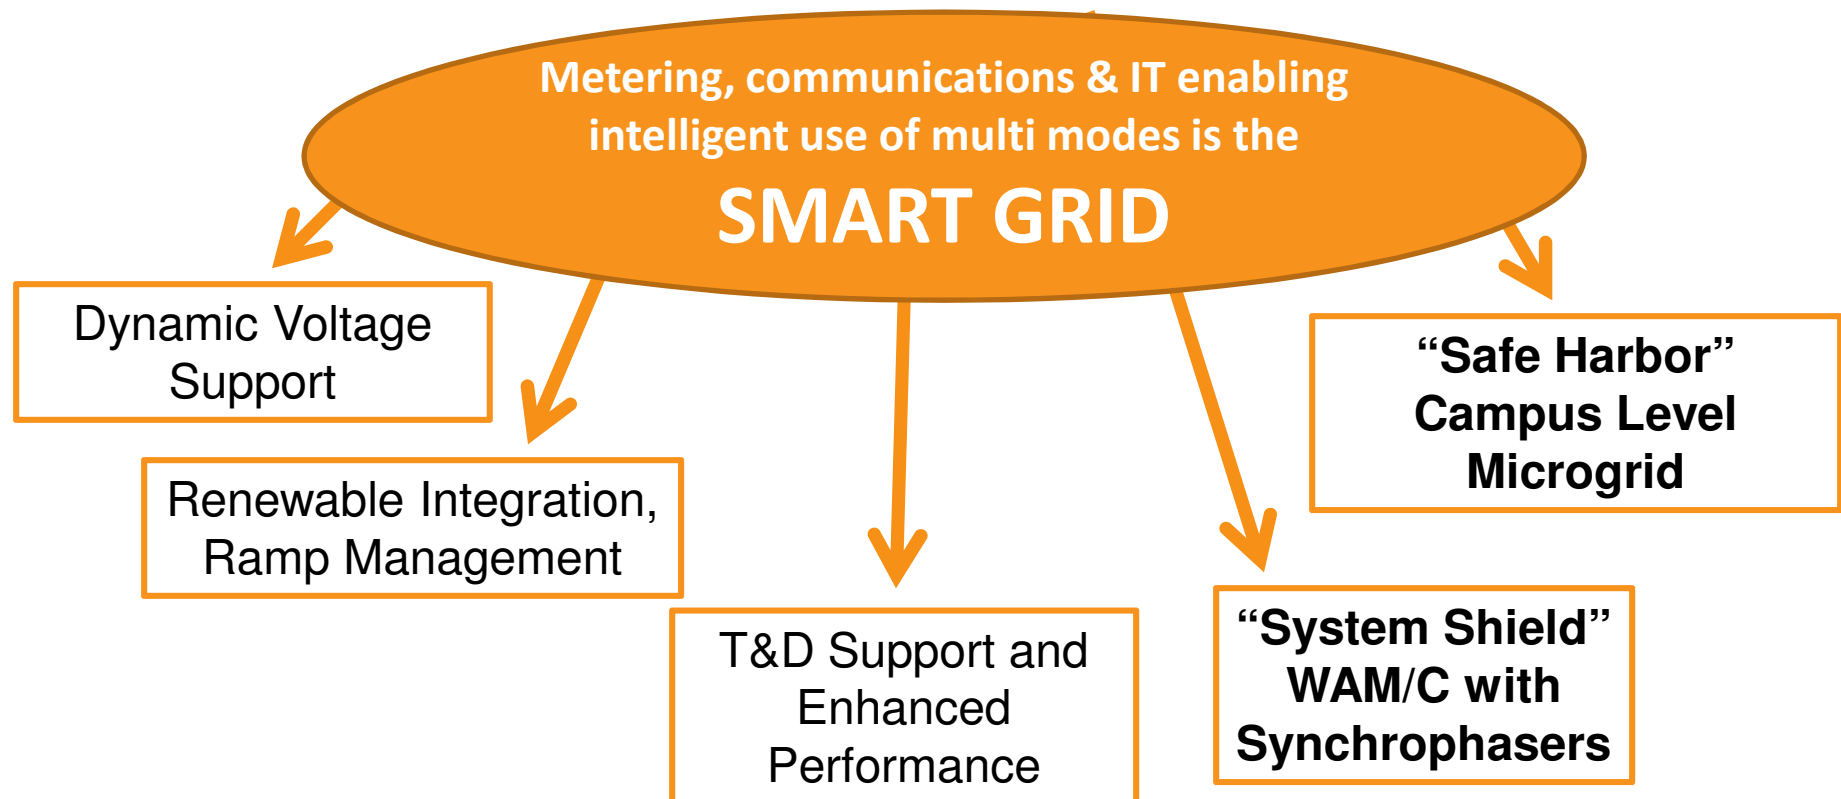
Metering, communications & IT enabling intelligent use of multi modes is the

SMART GRID

Dynamic Voltage Support

Renewable Integration, Ramp Management

T&D Support and Enhanced Performance

“System Shield” WAM/C with Synchrophasers

“Safe Harbor” Campus Level Microgrid